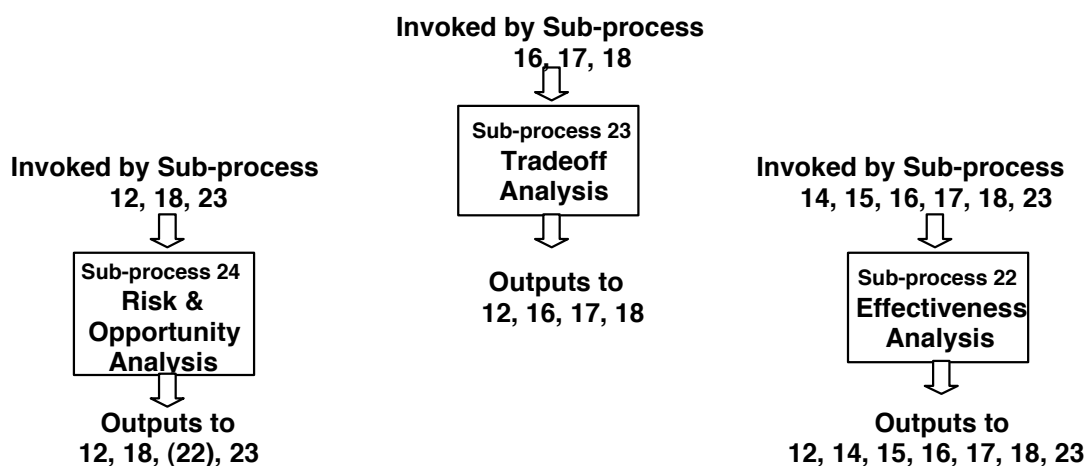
Invoked by Sub-process 16, 17, 18

Sub-process 23
Tradeoff Analysis

Outputs to 12, 16, 17, 18

Invoked by Sub-process 12, 18, 23

Sub-process 24
Risk & Opportunity Analysis

Outputs to 12, 18, (22), 23

Invoked by Sub-process 14, 15, 16, 17, 18, 23

Sub-process 22
Effectiveness Analysis

Outputs to 12, 14, 15, 16, 17, 18, 23